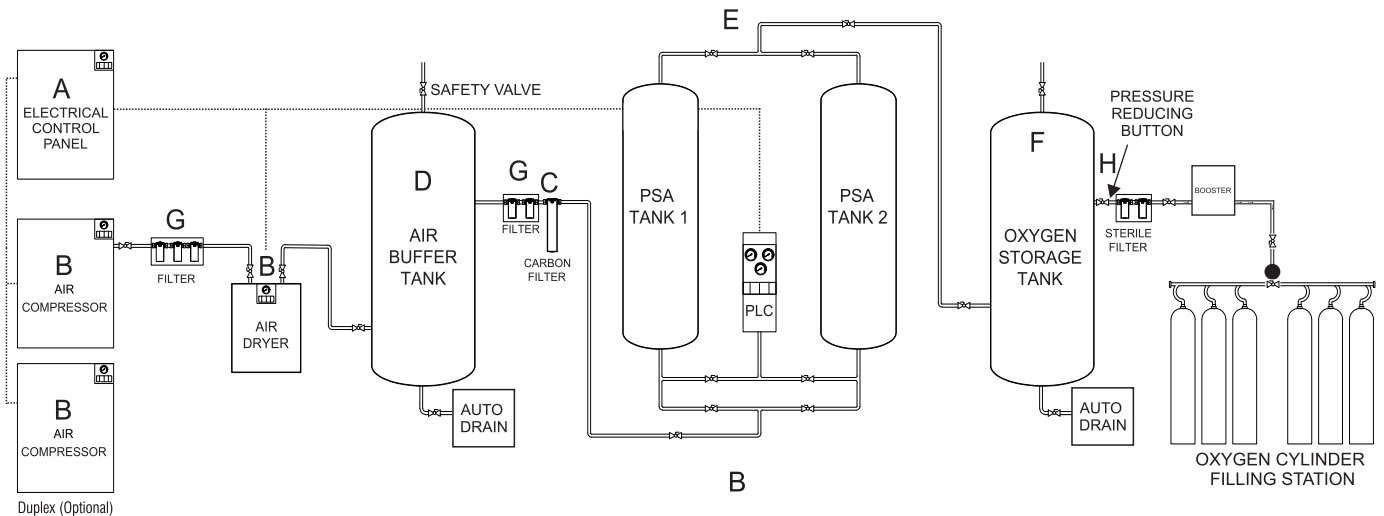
A
ELECTRICAL CONTROL PANEL

B
AIR COMPRESSOR

B
AIR COMPRESSOR

Duplex (Optional)

G
FILTER

B
AIR DRYER

SAFETY VALVE

D
AIR BUFFER TANK

AUTO DRAIN

G
FILTER

C
CARBON FILTER

E

PSA TANK 1

PLC

PSA TANK 2

B

F
OXYGEN STORAGE TANK

AUTO DRAIN

PRESSURE REDUCING BUTTON

H

STERILE FILTER

BOOSTER

OXYGEN CYLINDER FILLING STATION